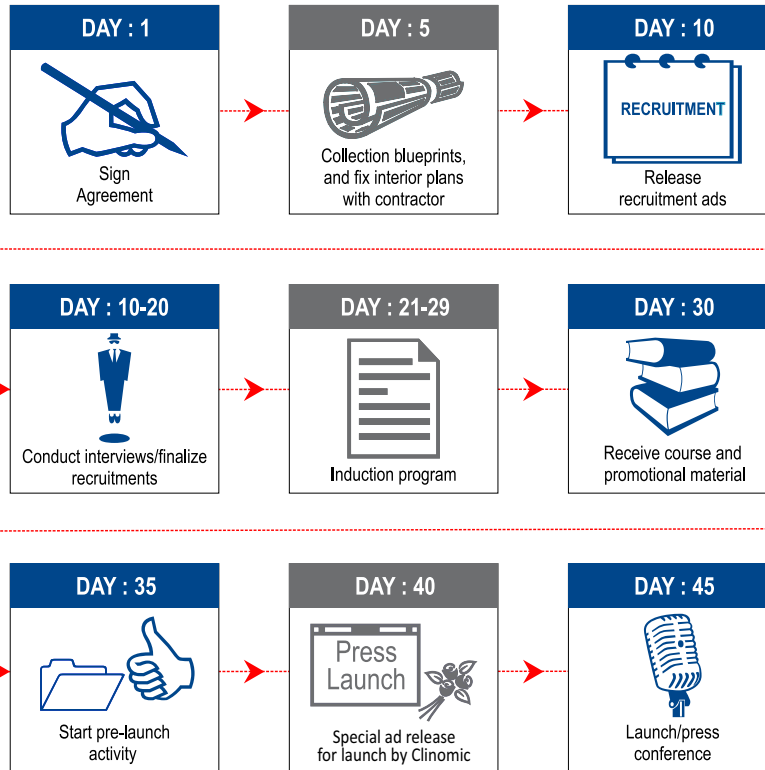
DAY : 1

Sign Agreement

DAY : 5

Collection blueprints, and fix interior plans with contractor

DAY : 10

RECRUITMENT

Release recruitment ads

DAY : 10-20

Conduct interviews/finalize recruitments

DAY : 21-29

Induction program

DAY : 30

Receive course and promotional material

DAY : 35

Start pre-launch activity

DAY : 40

Press Launch

Special ad release for launch by Clinomic

DAY : 45

Launch/press conference